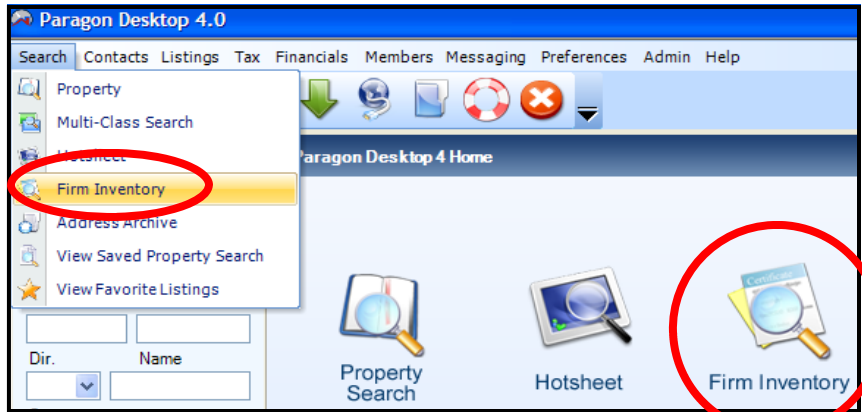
Paragon Desktop 4.0

Search Contacts Listings Tax Financials Members Messaging Preferences Admin Help

Property
Multi-Class Search
Hotsheet
Firm Inventory
Address Archive
View Saved Property Search
View Favorite Listings

Paragon Desktop 4 Home

Dir. Name

Property Search

Hotsheet

Certificate

Firm Inventory